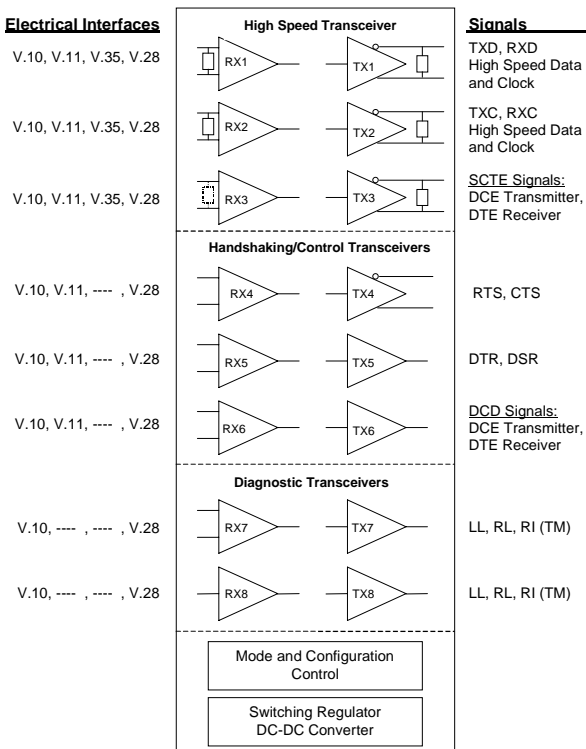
Electrical Interfaces

High Speed Transceiver

Signals

V.10, V.11, V.35, V.28

RX1

TX1

TXD, RXD High Speed Data and Clock

V.10, V.11, V.35, V.28

RX2

TX2

TXC, RXC High Speed Data and Clock

V.10, V.11, V.35, V.28

RX3

TX3

SCTE Signals: DCE Transmitter, DTE Receiver

Handshaking/Control Transceivers

V.10, V.11, ---- , V.28

RX4

TX4

RTS, CTS

V.10, V.11, ---- , V.28

RX5

TX5

DTR, DSR

V.10, V.11, ---- , V.28

RX6

TX6

DCD Signals: DCE Transmitter, DTE Receiver

Diagnostic Transceivers

V.10, ---- , ---- , V.28

RX7

TX7

LL, RL, RI (TM)

V.10, ---- , ---- , V.28

RX8

TX8

LL, RL, RI (TM)

Mode and Configuration Control

Switching Regulator DC-DC Converter